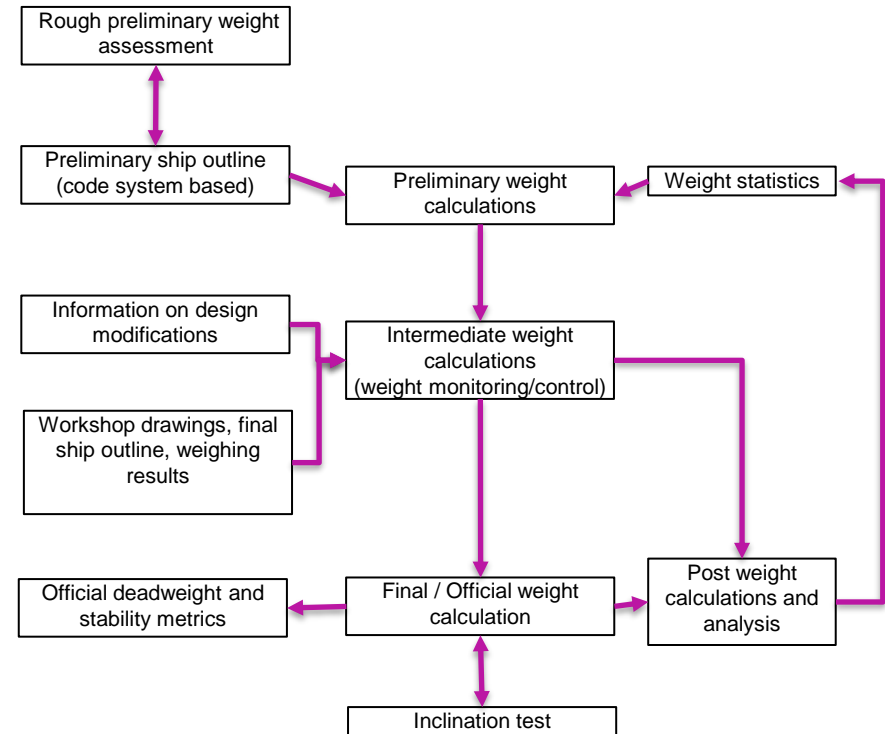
Rough preliminary weight assessment

Preliminary ship outline (code system based)

Preliminary weight calculations

Weight statistics

Information on design modifications

Intermediate weight calculations (weight monitoring/control)

Workshop drawings, final ship outline, weighing results

Official deadweight and stability metrics

Final / Official weight calculation

Post weight calculations and analysis

Inclination test